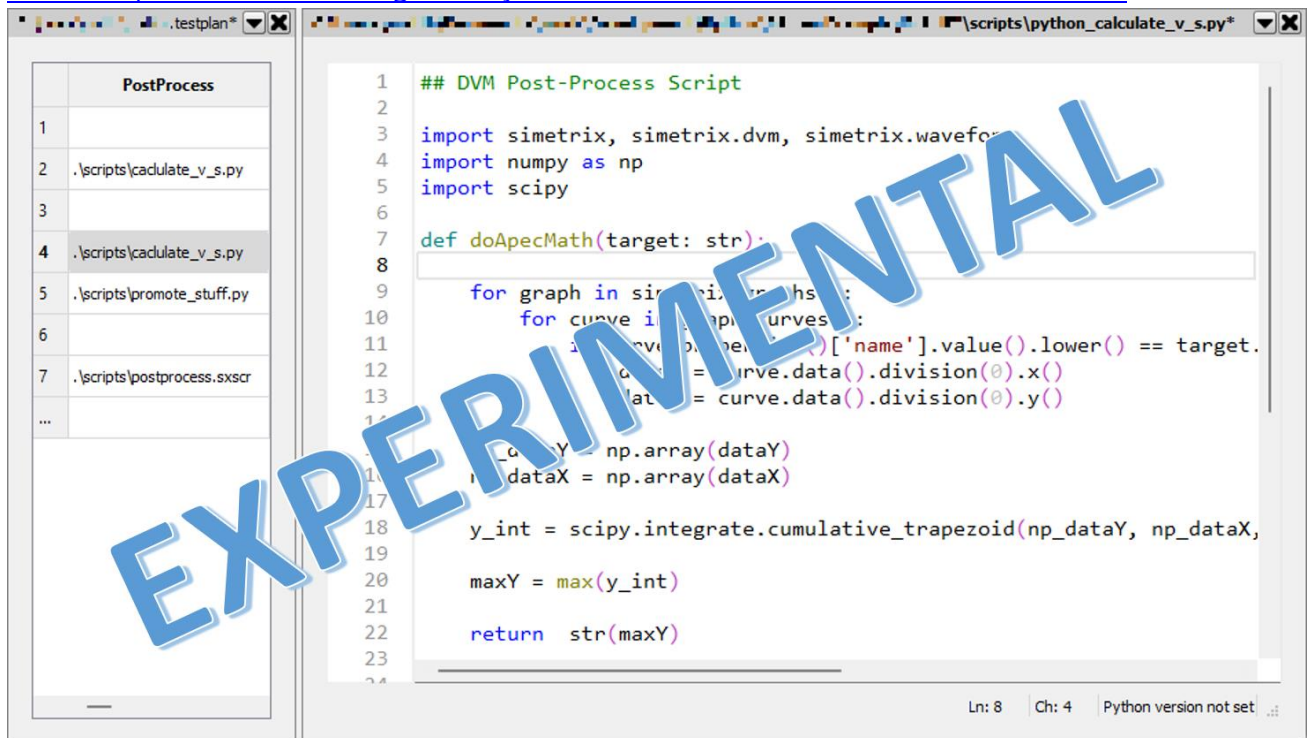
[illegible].testplan*

| | PostProcess |
|---|---|
| 1 | |
| 2 | .\scripts\caclulate_v_s.py |
| 3 | |
| 4 | .\scripts\caclulate_v_s.py |
| 5 | .\scripts\promote_stuff.py |
| 6 | |
| 7 | .\scripts\postprocess.sxscr |
| ... | |

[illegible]\scripts\python_calculate_v_s.py*

1 ## DVM Post-Process Script
2
3 import simetrix, simetrix.dvm, simetrix.wavefor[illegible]
4 import numpy as np
5 import scipy
6
7 def doApecMath(target: str):
8
9 for graph in si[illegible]
10 for curve i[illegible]
11 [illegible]()['name'].value().lower() == target.
12 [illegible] = curve.data().division(0).x()
13 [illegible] = curve.data().division(0).y()
14
15 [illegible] = np.array(dataY)
16 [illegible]dataX = np.array(dataX)
17
18 y_int = scipy.integrate.cumulative_trapezoid(np_dataY, np_dataX,
19
20 maxY = max(y_int)
21
22 return str(maxY)
23
24

EXPERIMENTAL

Ln: 8 Ch: 4 Python version not set